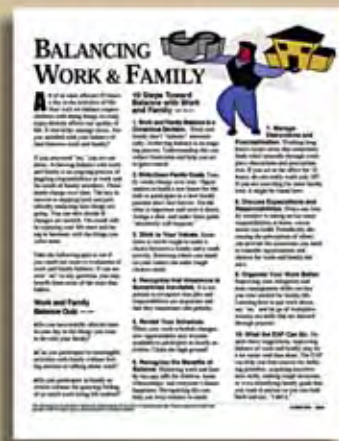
BALANCING WORK & FAMILY

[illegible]

Work and Family Balance Quiz

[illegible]

10 Steps Toward Balance with Work and Family

1. Work and Family Balance Is a Conscious Decision. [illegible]

2. Priorities Provide Guide. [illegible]

3. Stick to Your Values. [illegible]

4. Recognize that Balance Is a Process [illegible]

5. Revisit Your Schedule. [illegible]

6. Recognize the Benefits of Balance. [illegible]

7. Manage Expectations and Procrastination. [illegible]

8. Discuss Expectations and Responsibilities. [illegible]

9. Organize Your Work Better. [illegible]

10. What the EAP Can Do. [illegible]

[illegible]